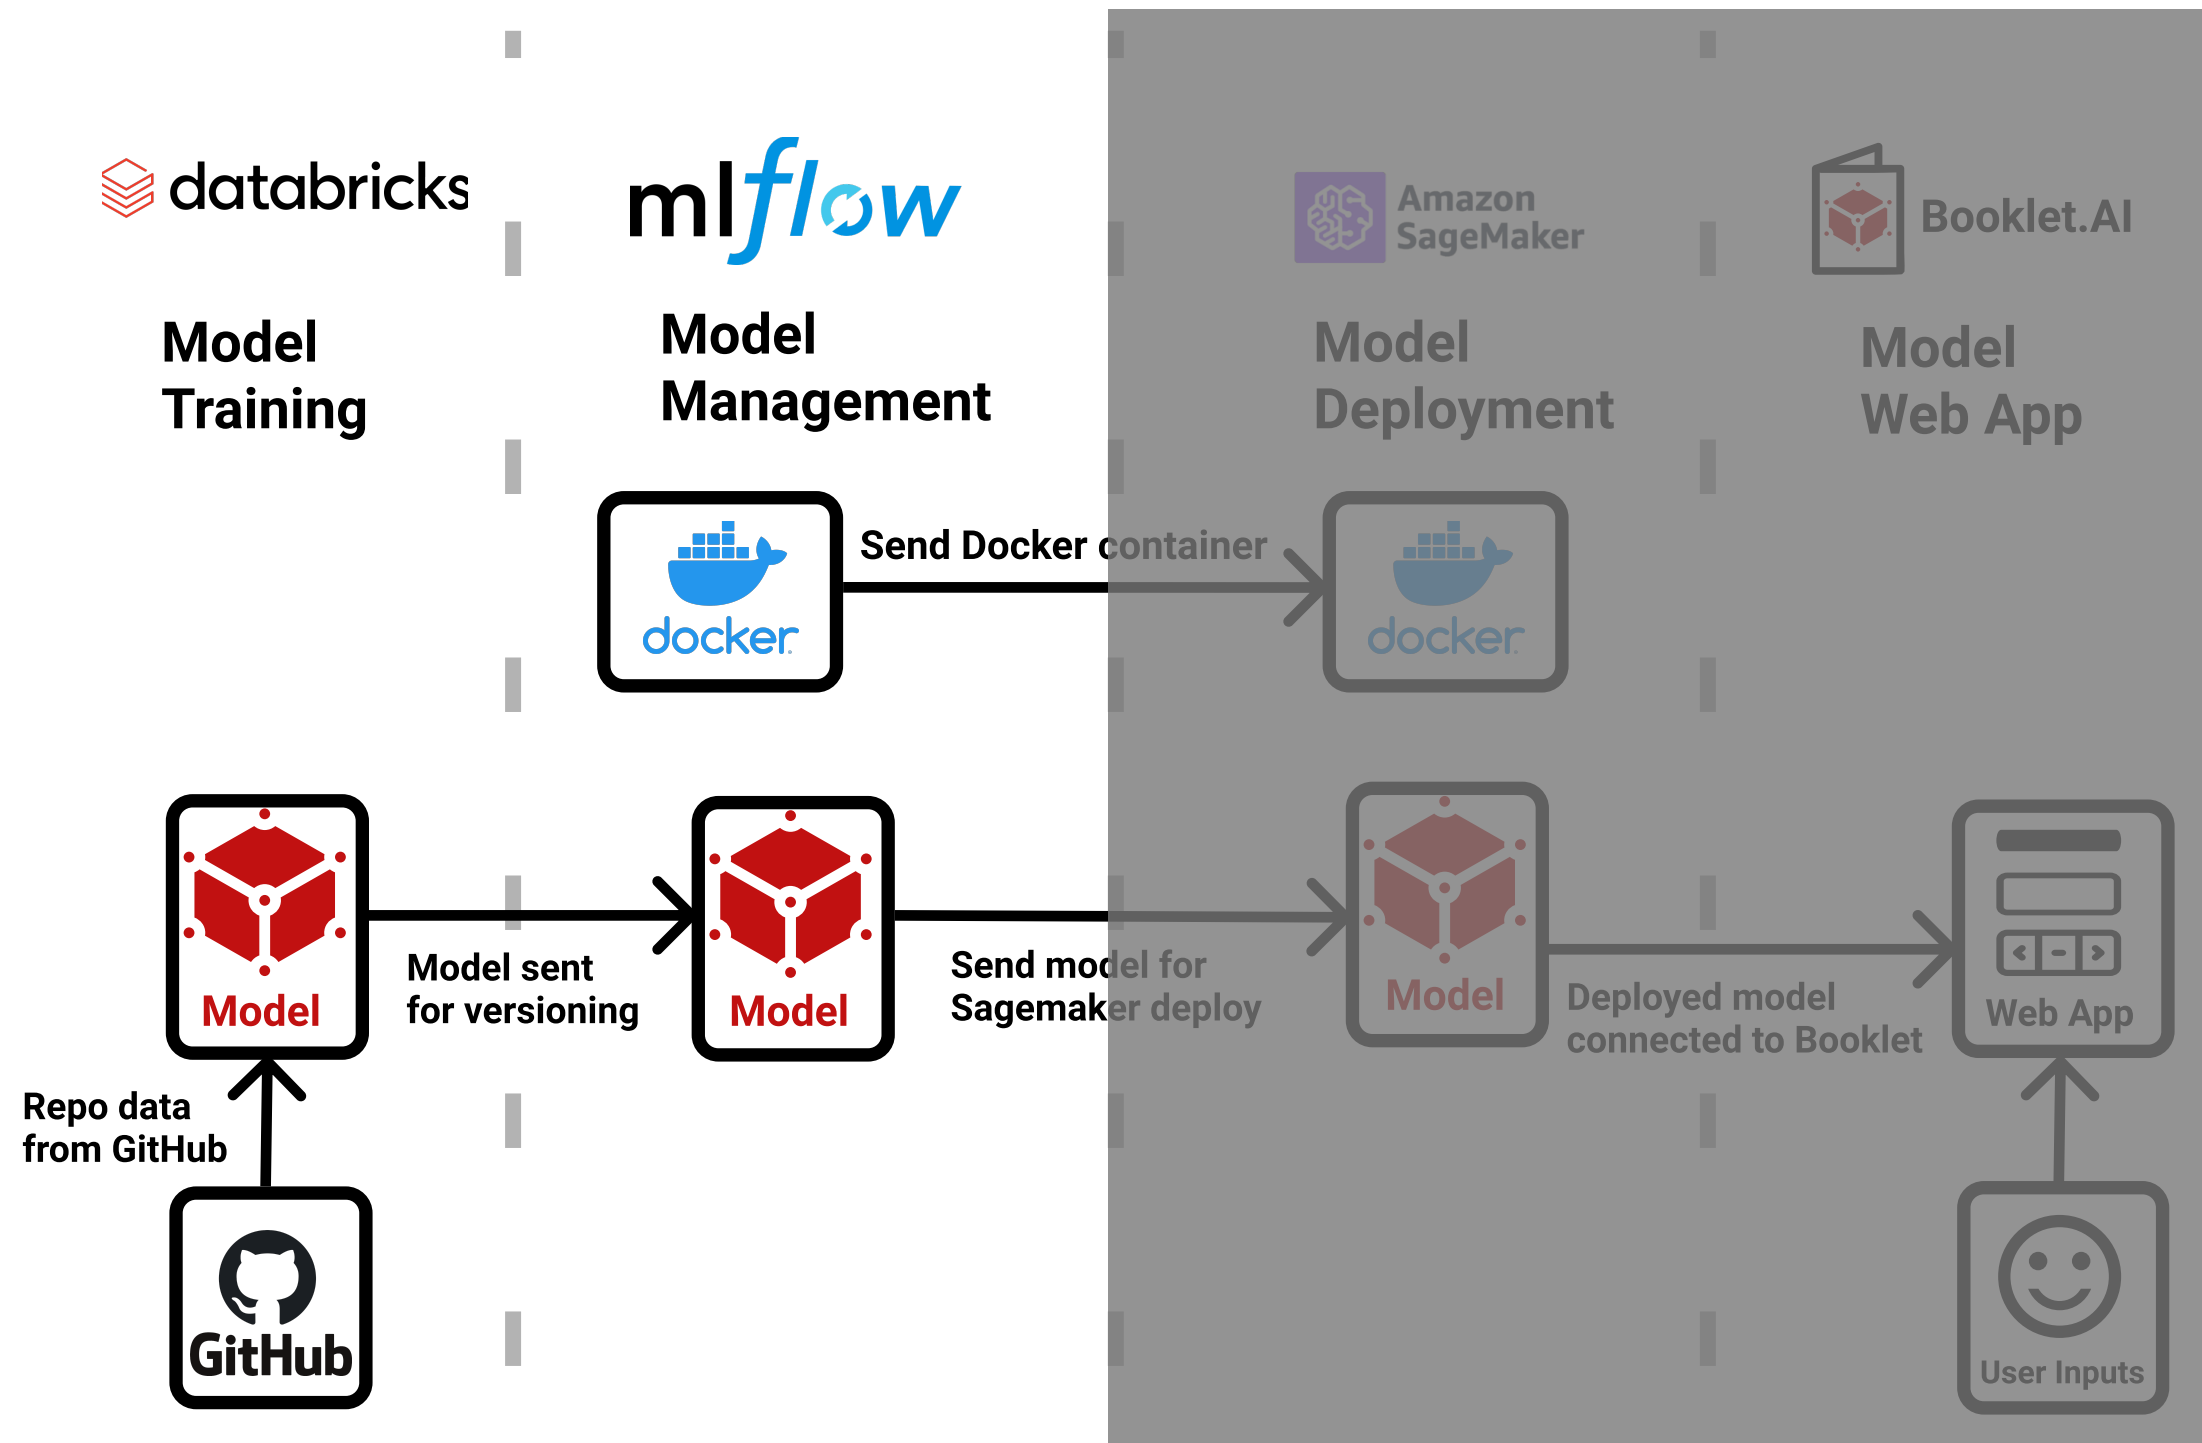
databricks

mlflow

Amazon SageMaker

Booklet.AI

Model Training

Model Management

Model Deployment

Model Web App

docker

Send Docker container

docker

Model

Model sent for versioning

Model

Send model for Sagemaker deploy

Model

Deployed model connected to Booklet

Web App

Repo data from GitHub

GitHub

User Inputs